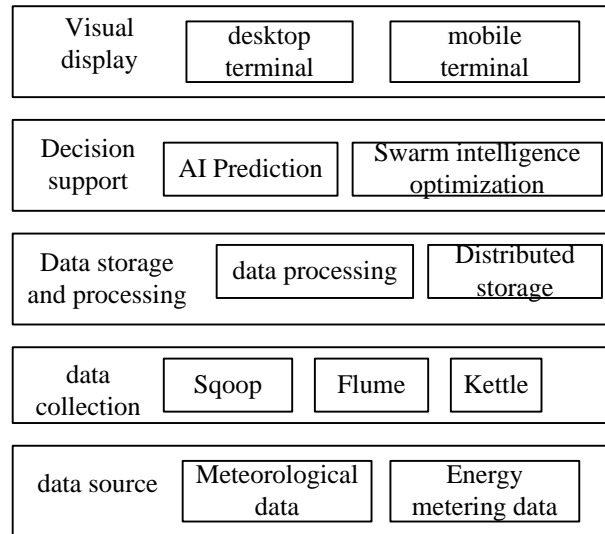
Visual display

desktop terminal

mobile terminal

Decision support

AI Prediction

Swarm intelligence optimization

Data storage and processing

data processing

Distributed storage

data collection

Sqoop

Flume

Kettle

data source

Meteorological data

Energy metering data